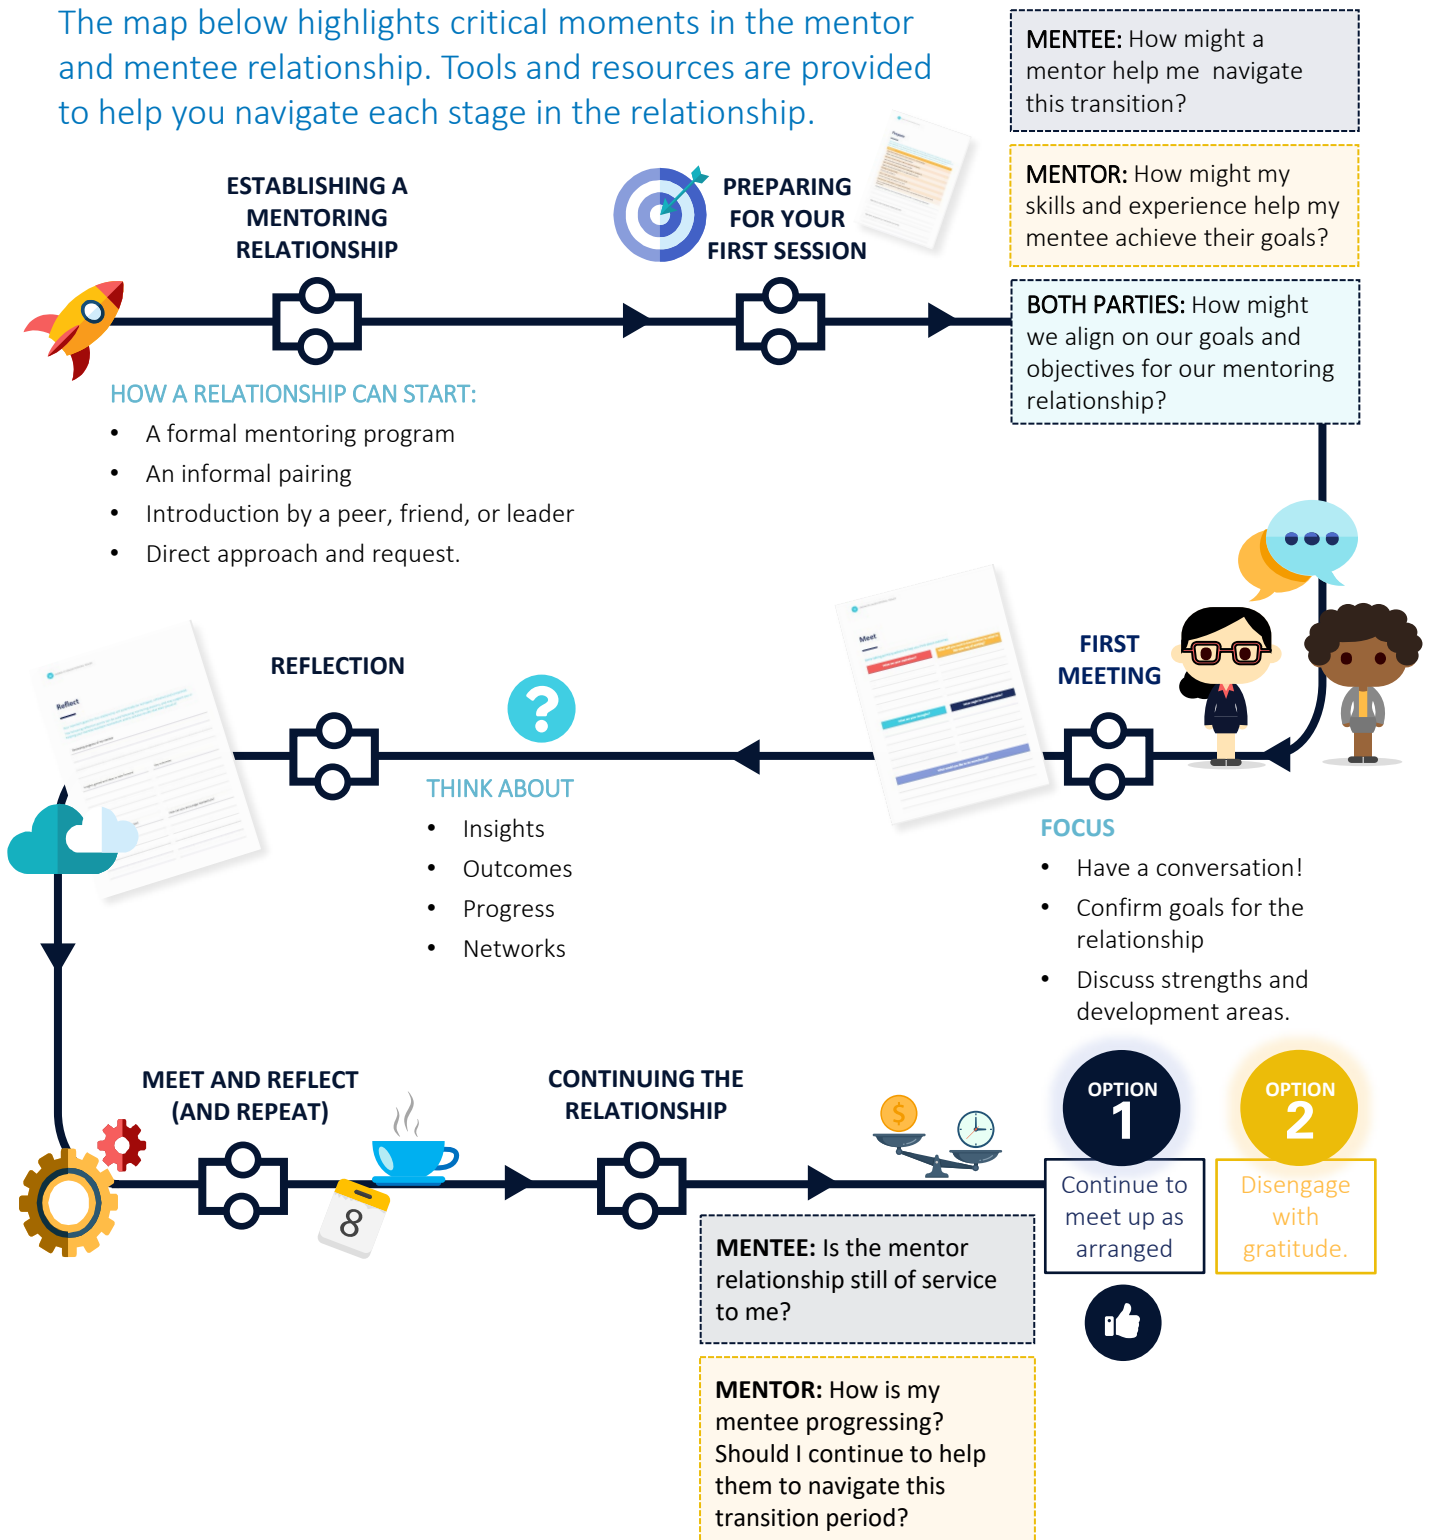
The map below highlights critical moments in the mentor and mentee relationship. Tools and resources are provided to help you navigate each stage in the relationship.

MENTEE: How might a mentor help me navigate this transition?

MENTOR: How might my skills and experience help my mentee achieve their goals?

BOTH PARTIES: How might we align on our goals and objectives for our mentoring relationship?

ESTABLISHING A MENTORING RELATIONSHIP

PREPARING FOR YOUR FIRST SESSION

HOW A RELATIONSHIP CAN START:
- A formal mentoring program
- An informal pairing
- Introduction by a peer, friend, or leader
- Direct approach and request.

REFLECTION

FIRST MEETING

THINK ABOUT
- Insights
- Outcomes
- Progress
- Networks

FOCUS
- Have a conversation!
- Confirm goals for the relationship
- Discuss strengths and development areas.

MEET AND REFLECT (AND REPEAT)

CONTINUING THE RELATIONSHIP

8

OPTION 1
Continue to meet up as arranged

OPTION 2
Disengage with gratitude.

MENTEE: Is the mentor relationship still of service to me?

MENTOR: How is my mentee progressing? Should I continue to help them to navigate this transition period?